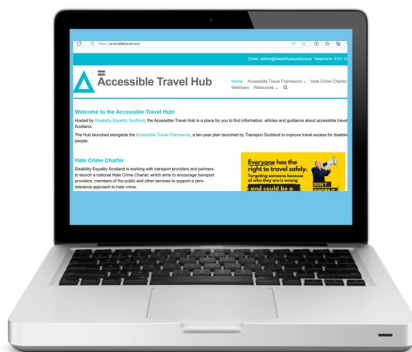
https://accessibletravel.scot

Email: admin@disabilityequality.scot Telephone: 0141 5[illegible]

Accessible Travel Hub

Home Accessible Travel Framework Hate Crime Charter Webinars Resources

Welcome to the Accessible Travel Hub!

Hosted by Disability Equality Scotland, the Accessible Travel Hub is a place for you to find information, articles and guidance about accessible travel in Scotland.

The Hub launched alongside the Accessible Travel Framework, a ten-year plan launched by Transport Scotland to improve travel access for disabled people.

Hate Crime Charter

Disability Equality Scotland is working with transport providers and partners to launch a national Hate Crime Charter, which aims to encourage transport providers, members of the public and other services to support a zero-tolerance approach to hate crime.

Everyone has the right to travel safely.
Targeting someone because of who they are is wrong
and could be a
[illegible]